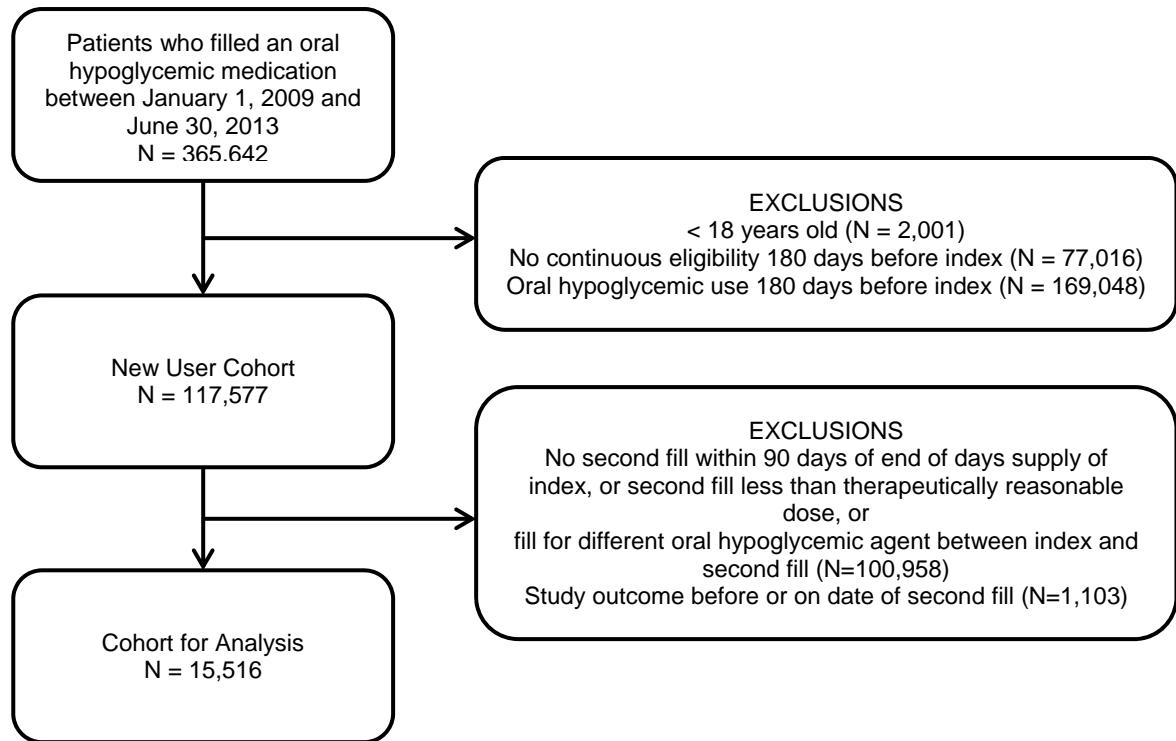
Patients who filled an oral hypoglycemic medication between January 1, 2009 and June 30, 2013
N = 365,642

EXCLUSIONS
< 18 years old (N = 2,001)
No continuous eligibility 180 days before index (N = 77,016)
Oral hypoglycemic use 180 days before index (N = 169,048)

New User Cohort
N = 117,577

EXCLUSIONS
No second fill within 90 days of end of days supply of index, or second fill less than therapeutically reasonable dose, or
fill for different oral hypoglycemic agent between index and second fill (N=100,958)
Study outcome before or on date of second fill (N=1,103)

Cohort for Analysis
N = 15,516